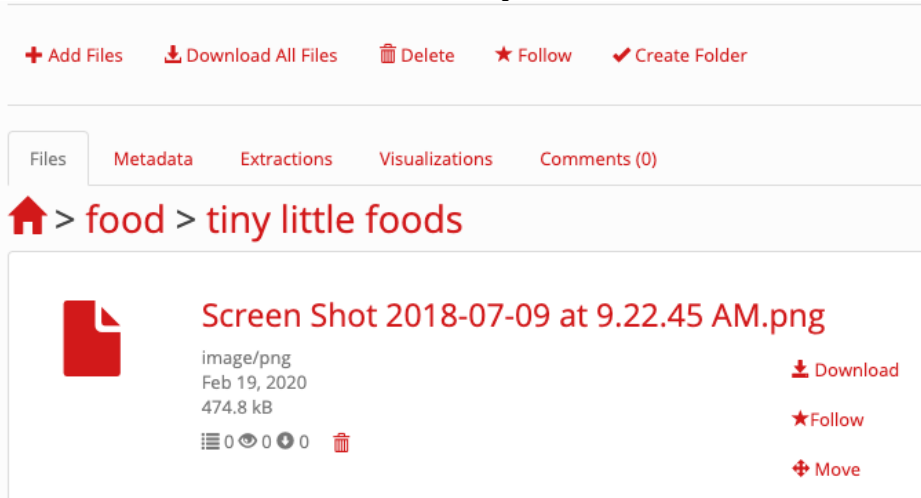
Add Files Download All Files Delete Follow Create Folder

Files Metadata Extractions Visualizations Comments (0)

> food > tiny little foods

Screen Shot 2018-07-09 at 9.22.45 AM.png

image/png
Feb 19, 2020
474.8 kB
0 0 0

Download
Follow
Move